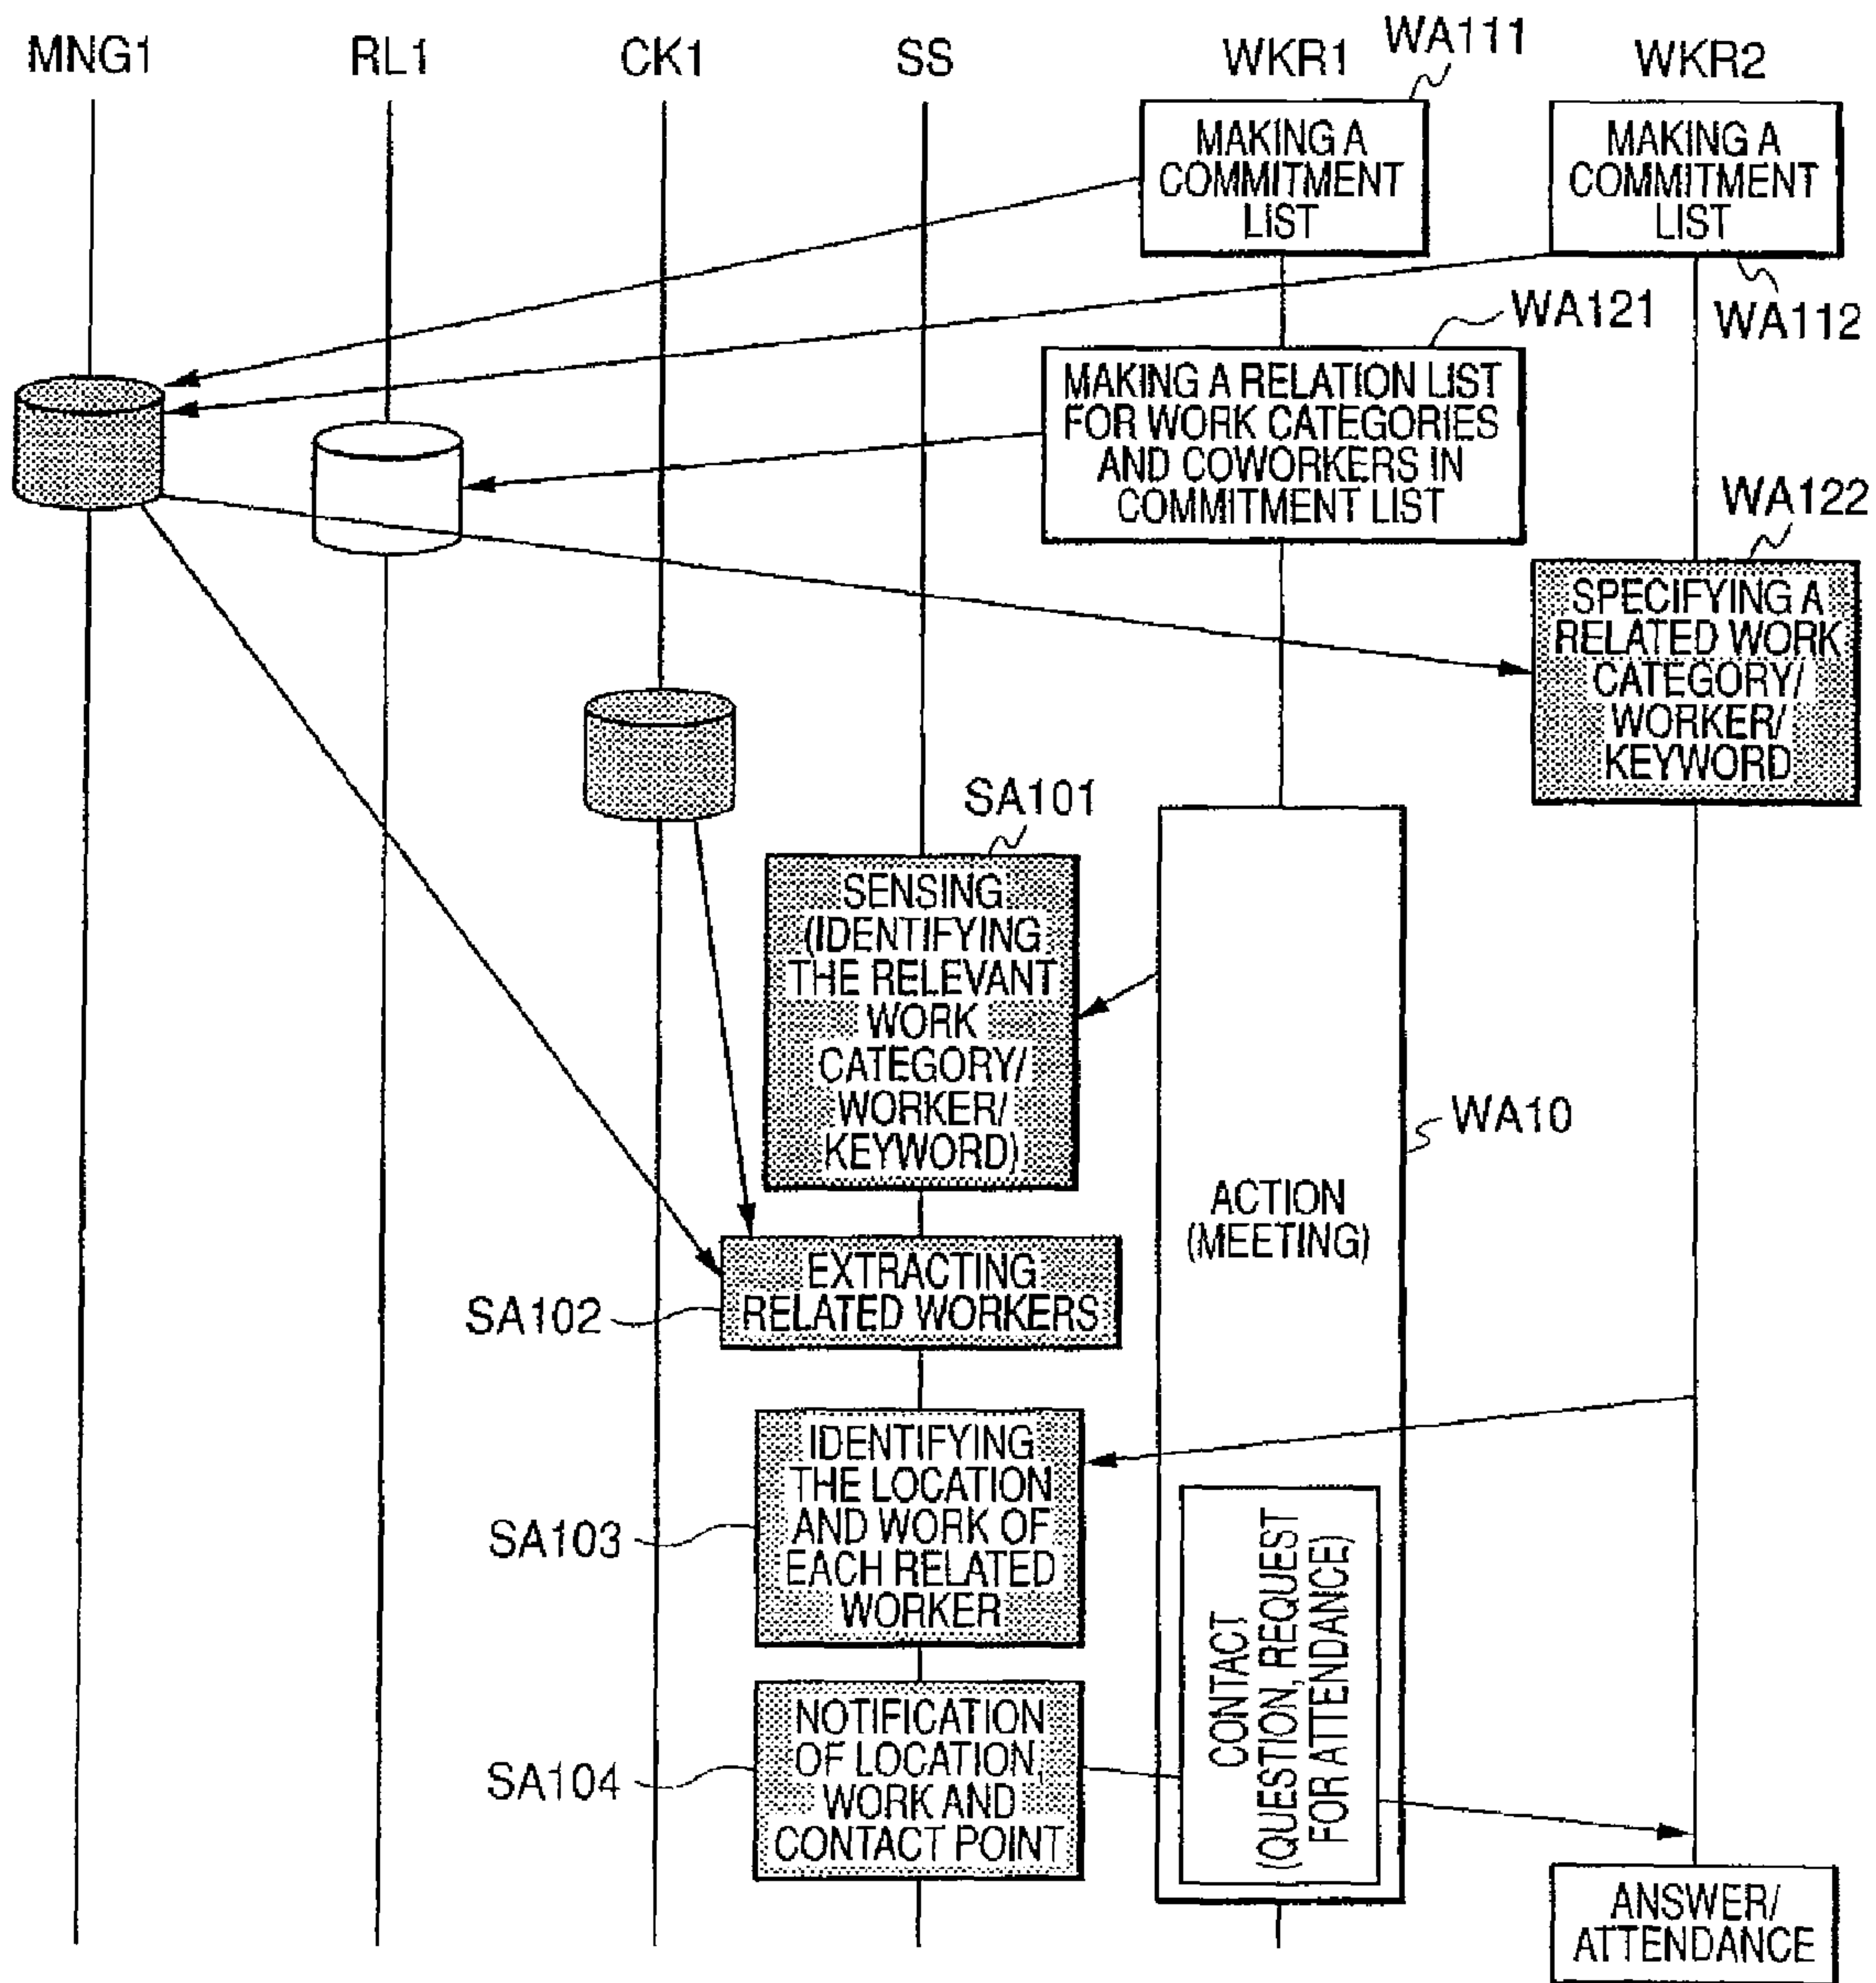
MNG1
RL1
CK1
SS
WKR1
WA111
WKR2

MAKING A COMMITMENT LIST

MAKING A COMMITMENT LIST

WA112

WA121

MAKING A RELATION LIST FOR WORK CATEGORIES AND COWORKERS IN COMMITMENT LIST

WA122

SPECIFYING A RELATED WORK CATEGORY/ WORKER/ KEYWORD

SA101

SENSING (IDENTIFYING THE RELEVANT WORK CATEGORY/ WORKER/ KEYWORD)

WA10

ACTION (MEETING)

SA102
EXTRACTING RELATED WORKERS

SA103
IDENTIFYING THE LOCATION AND WORK OF EACH RELATED WORKER

CONTACT (QUESTION, REQUEST FOR ATTENDANCE)

SA104
NOTIFICATION OF LOCATION, WORK AND CONTACT POINT

ANSWER/ ATTENDANCE